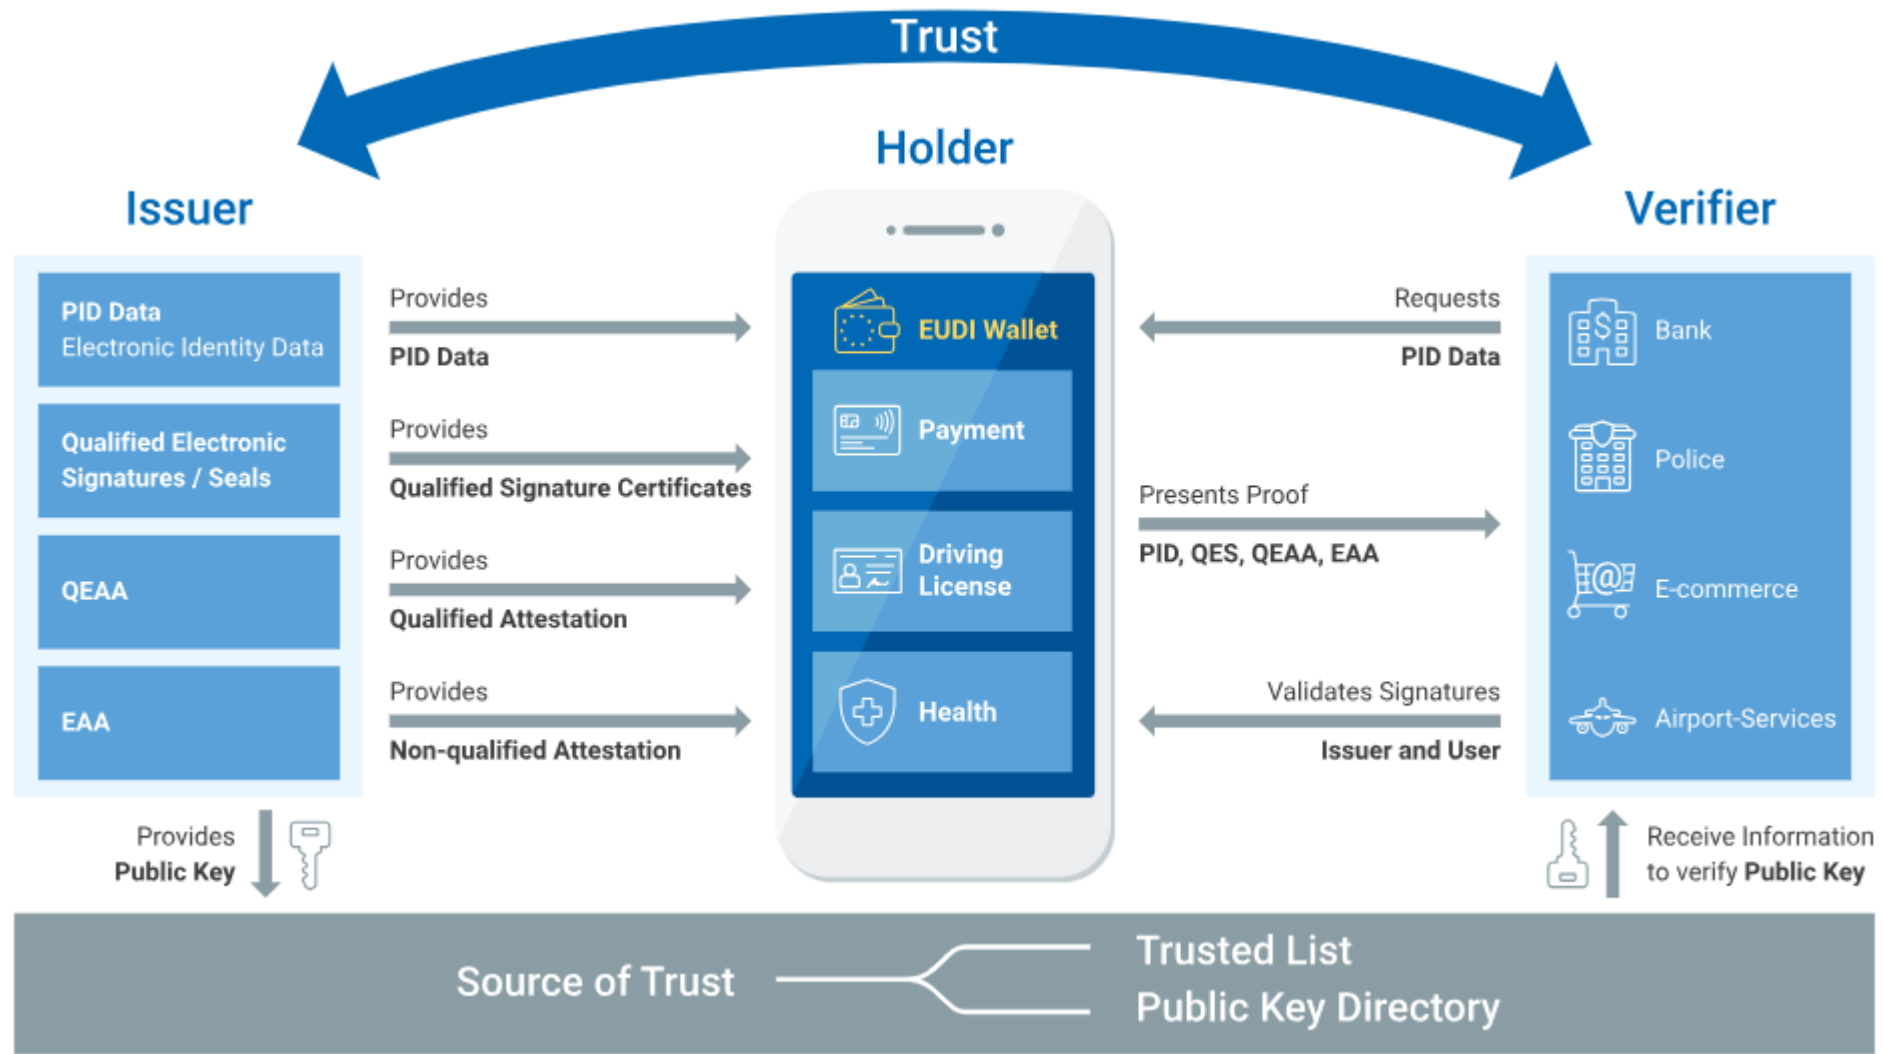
Trust

Holder

Issuer

Verifier

PID Data
Electronic Identity Data

Qualified Electronic Signatures / Seals

QEAA

EAA

Provides
PID Data

Provides
Qualified Signature Certificates

Provides
Qualified Attestation

Provides
Non-qualified Attestation

EUDI Wallet

Payment

Driving License

Health

Requests
PID Data

Presents Proof
PID, QES, QEAA, EAA

Validates Signatures
Issuer and User

Bank

Police

E-commerce

Airport-Services

Provides
Public Key

Receive Information to verify Public Key

Source of Trust

Trusted List
Public Key Directory